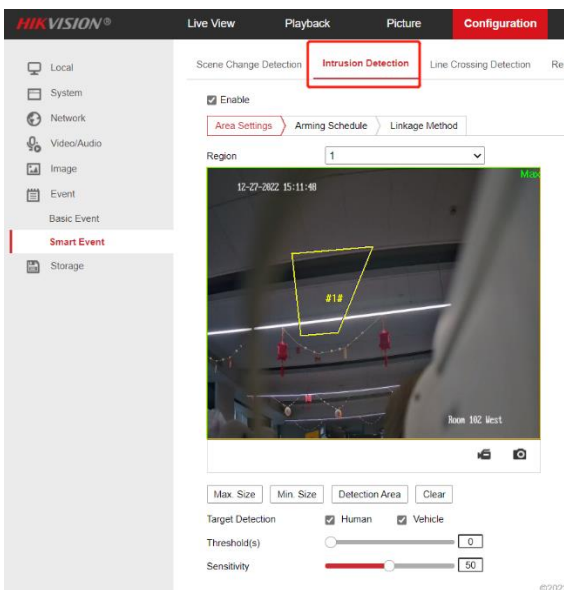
HIKVISION®

Live View
Playback
Picture
Configuration

Local
System
Network
Video/Audio
Image
Event
Basic Event
Smart Event
Storage

Scene Change Detection
Intrusion Detection
Line Crossing Detection
Re

Enable

Area Settings
Arming Schedule
Linkage Method

Region
1

12-27-2022 15:11:48
Miss
#1#
Room 102 West

Max. Size
Min. Size
Detection Area
Clear

Target Detection
Human
Vehicle

Threshold(s)
0

Sensitivity
50